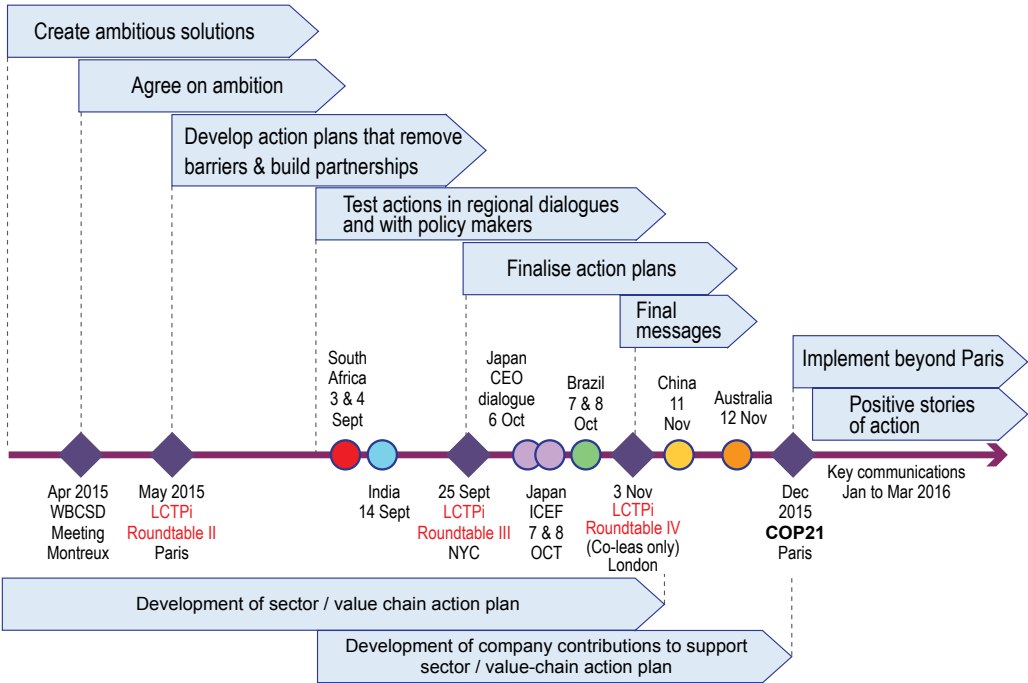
Create ambitious solutions

Agree on ambition

Develop action plans that remove barriers & build partnerships

Test actions in regional dialogues and with policy makers

Finalise action plans

Final messages

Implement beyond Paris

Positive stories of action

South Africa 3 & 4 Sept

Japan CEO dialogue 6 Oct

Brazil 7 & 8 Oct

China 11 Nov

Australia 12 Nov

Apr 2015 WBCSD Meeting Montreux

May 2015 LCTPi Roundtable II Paris

India 14 Sept

25 Sept LCTPi Roundtable III NYC

Japan ICEF 7 & 8 OCT

3 Nov LCTPi Roundtable IV (Co-leas only) London

Dec 2015 COP21 Paris

Key communications Jan to Mar 2016

Development of sector / value chain action plan

Development of company contributions to support sector / value-chain action plan